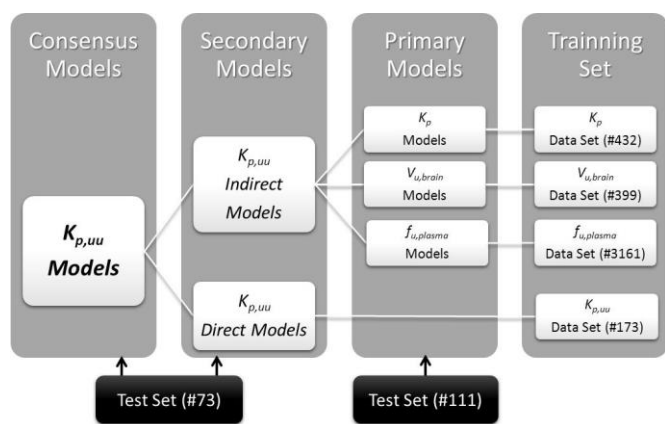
Consensus Models

$K_{p,uu}$ Models

Secondary Models

$K_{p,uu}$ Indirect Models

$K_{p,uu}$ Direct Models

Primary Models

$K_p$ Models

$V_{u,brain}$ Models

$f_{u,plasma}$ Models

Trainning Set

$K_p$ Data Set (#432)

$V_{u,brain}$ Data Set (#399)

$f_{u,plasma}$ Data Set (#3161)

$K_{p,uu}$ Data Set (#173)

Test Set (#73)

Test Set (#111)